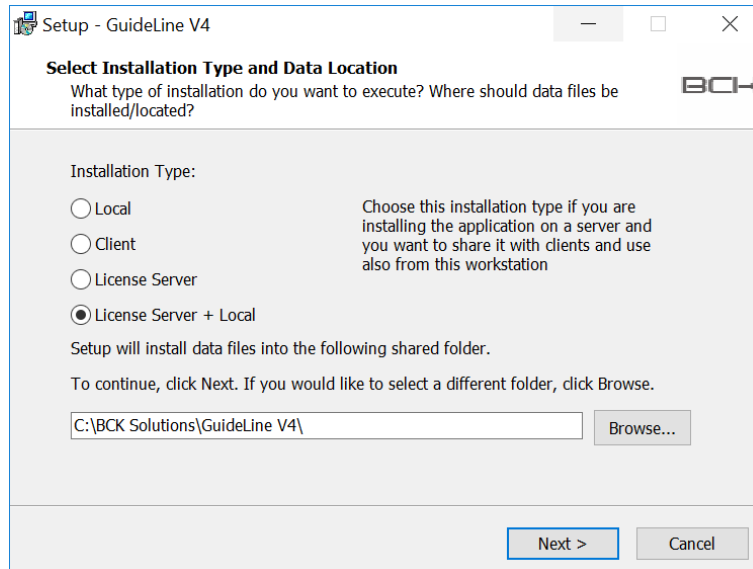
Setup - GuideLine V4

Select Installation Type and Data Location
What type of installation do you want to execute? Where should data files be installed/located?

BCK

Installation Type:

Local

Client

License Server

License Server + Local

Choose this installation type if you are installing the application on a server and you want to share it with clients and use also from this workstation

Setup will install data files into the following shared folder.

To continue, click Next. If you would like to select a different folder, click Browse.

C:\BCK Solutions\GuideLine V4\

Browse...

Next >

Cancel